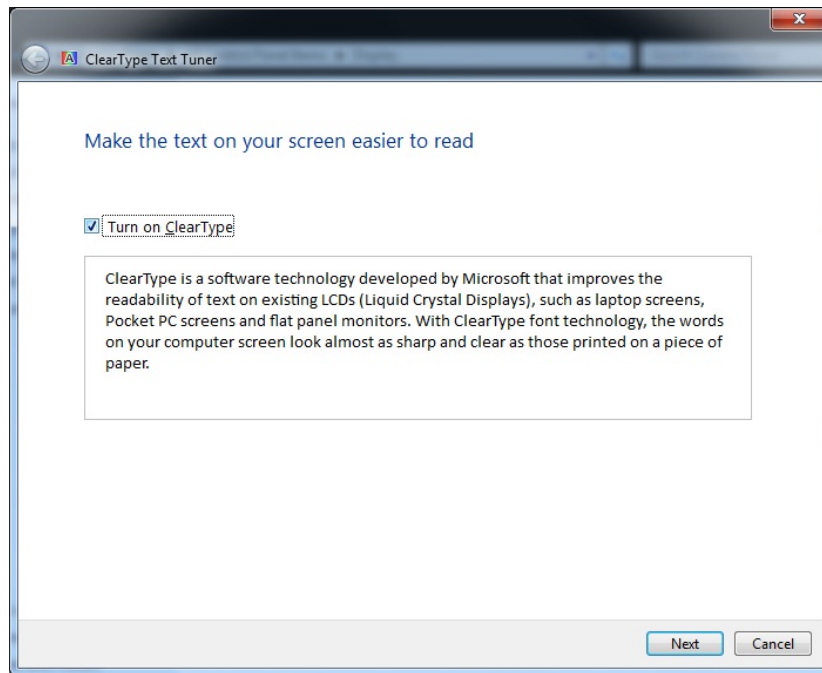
ClearType Text Tuner

Make the text on your screen easier to read

Turn on ClearType

ClearType is a software technology developed by Microsoft that improves the readability of text on existing LCDs (Liquid Crystal Displays), such as laptop screens, Pocket PC screens and flat panel monitors. With ClearType font technology, the words on your computer screen look almost as sharp and clear as those printed on a piece of paper.

Next Cancel